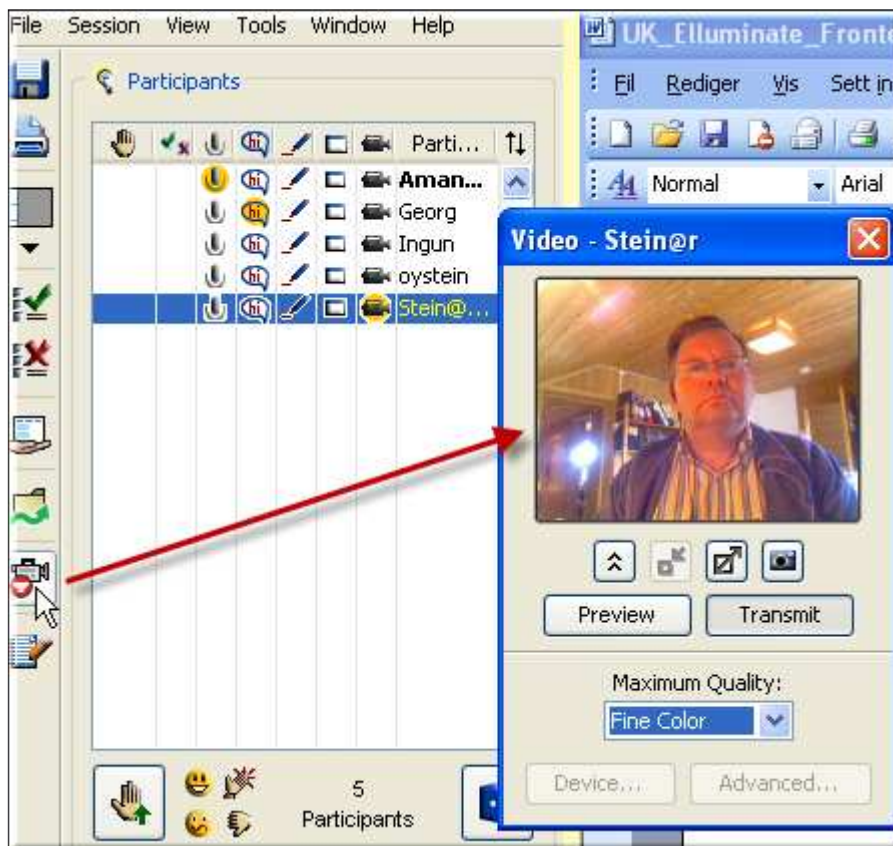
File Session View Tools Window Help

Participants

Parti...

Aman...
Georg
Ingun
oystein
Stein@...

5
Participants

UK_Elluminate_Fronte

Fil Rediger Vis Sett in

Normal Arial

Video - Stein@r

Preview Transmit

Maximum Quality:
Fine Color

Device... Advanced...